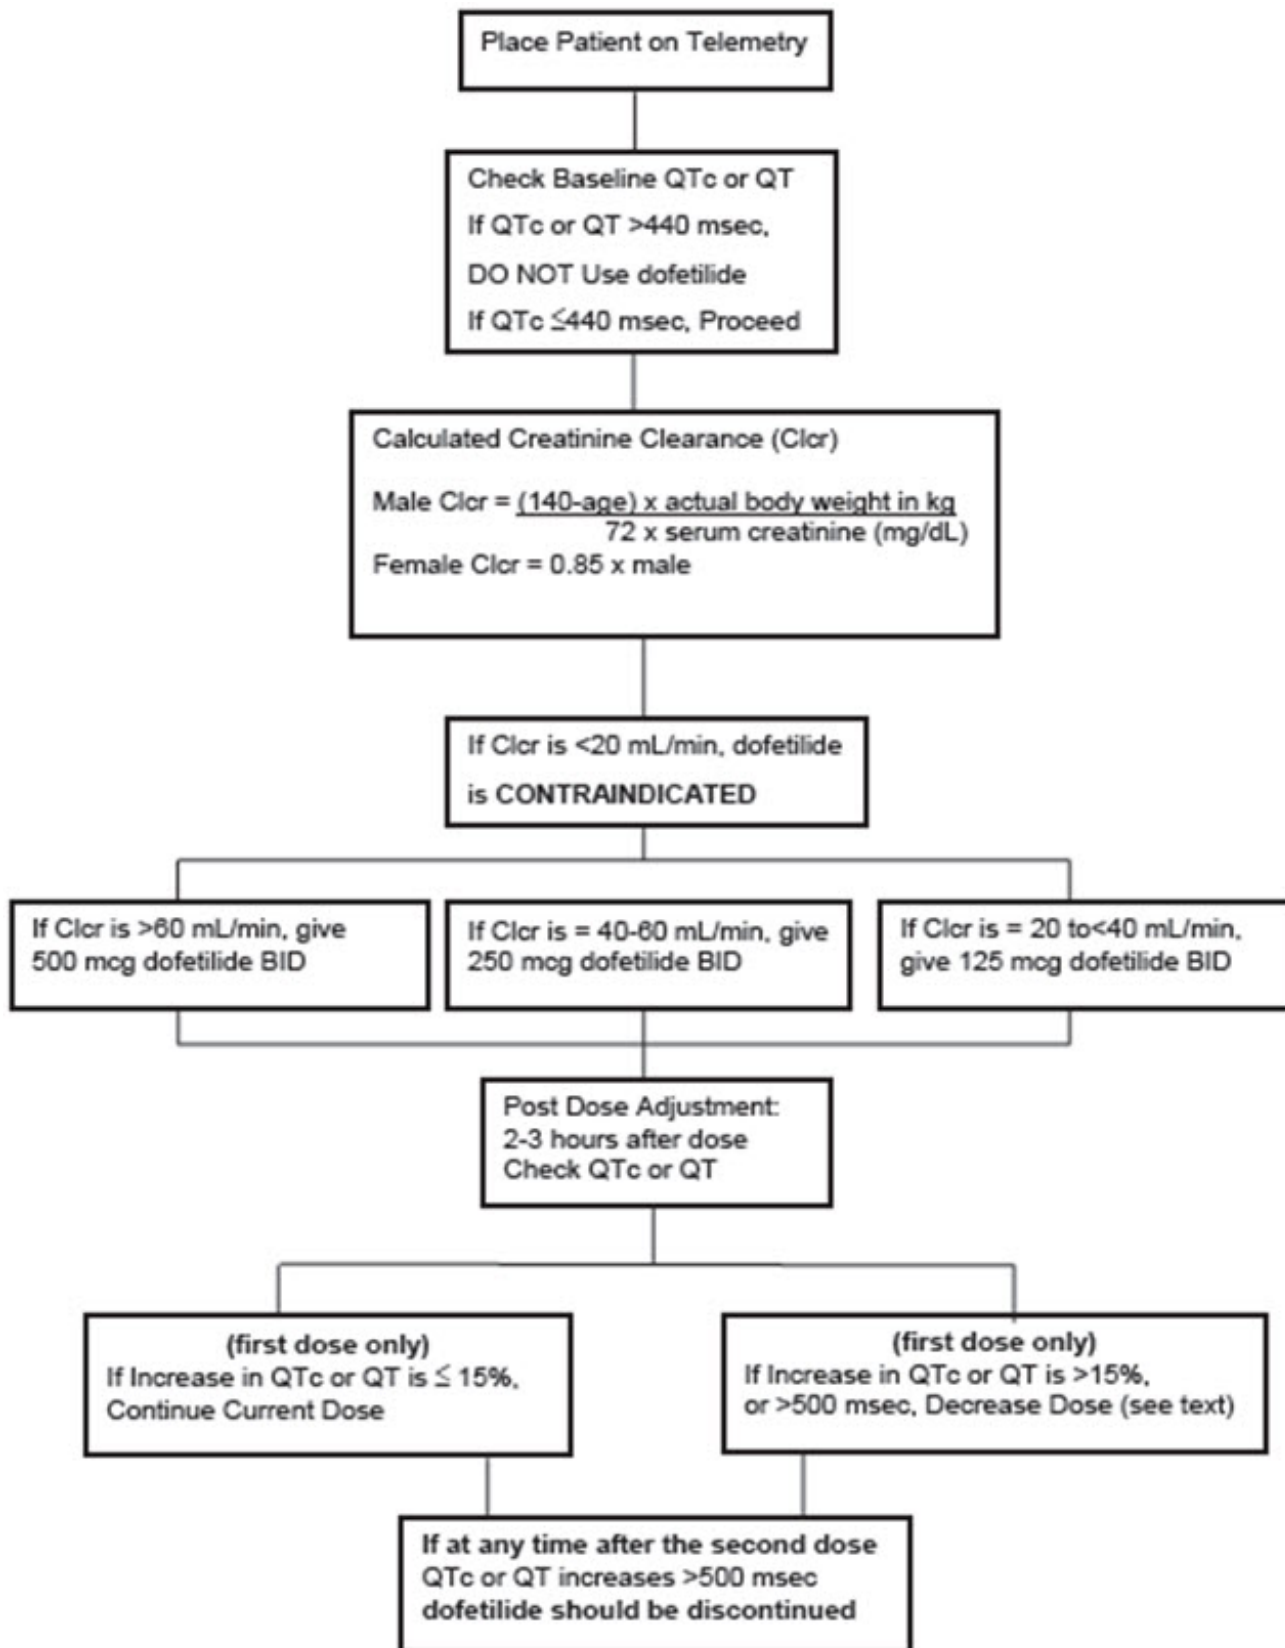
Place Patient on Telemetry

Check Baseline QTc or QT
If QTc or QT >440 msec,
DO NOT Use dofetilide
If QTc ≤440 msec, Proceed

Calculated Creatinine Clearance (Clcr)

Male Clcr = $\frac{(140\text{-age}) \times \text{actual body weight in kg}}{72 \times \text{serum creatinine (mg/dL)}}$
Female Clcr = 0.85 x male

If Clcr is <20 mL/min, dofetilide
is CONTRAINDICATED

If Clcr is >60 mL/min, give 500 mcg dofetilide BID

If Clcr is = 40-60 mL/min, give 250 mcg dofetilide BID

If Clcr is = 20 to<40 mL/min, give 125 mcg dofetilide BID

Post Dose Adjustment:
2-3 hours after dose
Check QTc or QT

(first dose only)
If Increase in QTc or QT is ≤ 15%,
Continue Current Dose

(first dose only)
If Increase in QTc or QT is >15%,
or >500 msec, Decrease Dose (see text)

If at any time after the second dose
QTc or QT increases >500 msec
dofetilide should be discontinued